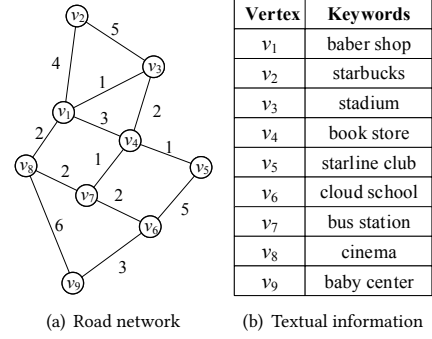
$v_2$
5
4
1
$v_3$
$v_1$
3
2
2
$v_4$
1
$v_8$
1
$v_5$
2
$v_7$
2
6
$v_6$
5
3
$v_9$

(a) Road network

| Vertex | Keywords |
|---|---|
| $v_1$ | baber shop |
| $v_2$ | starbucks |
| $v_3$ | stadium |
| $v_4$ | book store |
| $v_5$ | starline club |
| $v_6$ | cloud school |
| $v_7$ | bus station |
| $v_8$ | cinema |
| $v_9$ | baby center |

(b) Textual information